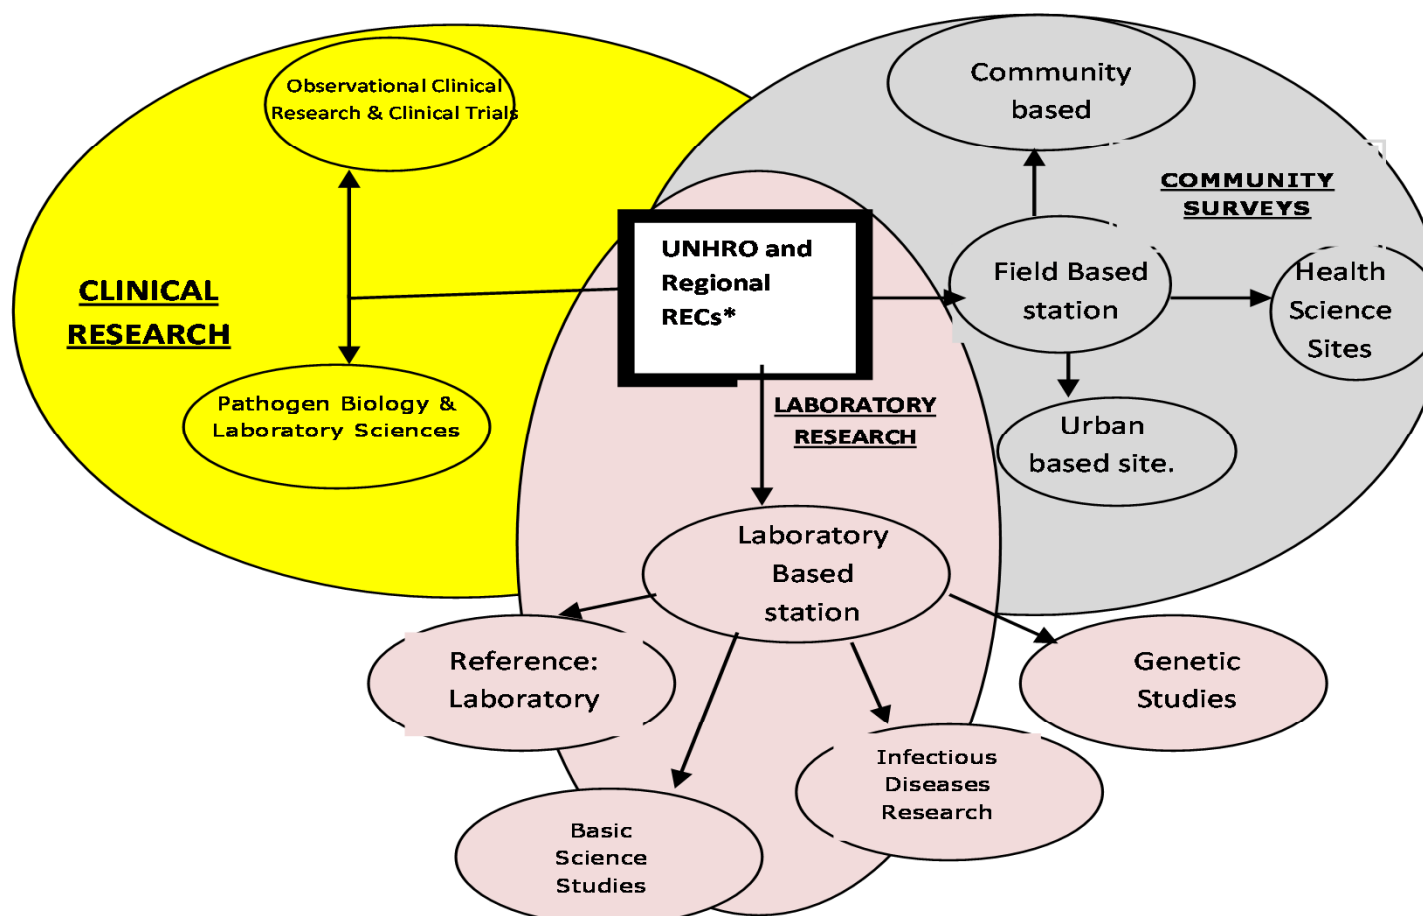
Observational Clinical Research & Clinical Trials

CLINICAL RESEARCH

Pathogen Biology & Laboratory Sciences

UNHRO and Regional RECs*

Community based

COMMUNITY SURVEYS

Field Based station

Health Science Sites

Urban based site.

LABORATORY RESEARCH

Laboratory Based station

Reference: Laboratory

Genetic Studies

Infectious Diseases Research

Basic Science Studies